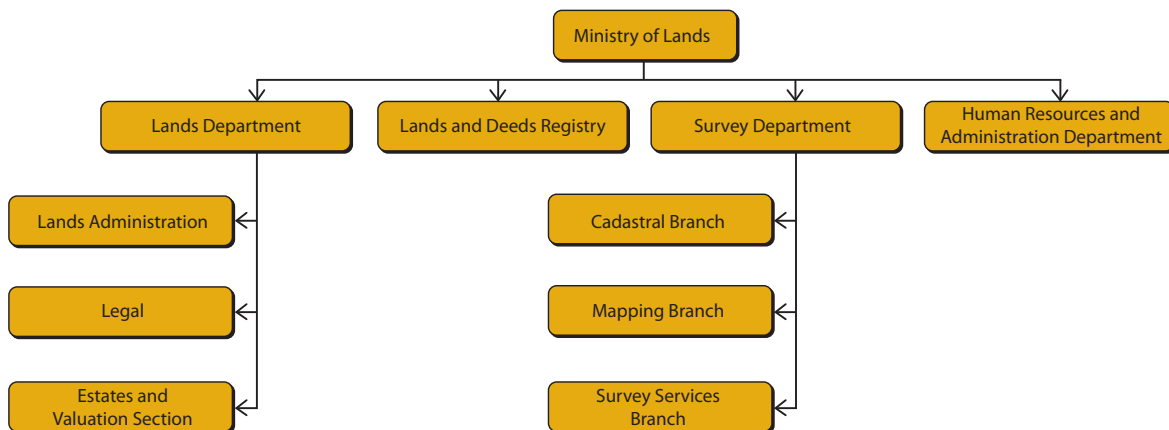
Ministry of Lands

Lands Department

Lands and Deeds Registry

Survey Department

Human Resources and Administration Department

Lands Administration

Legal

Estates and Valuation Section

Cadastral Branch

Mapping Branch

Survey Services Branch